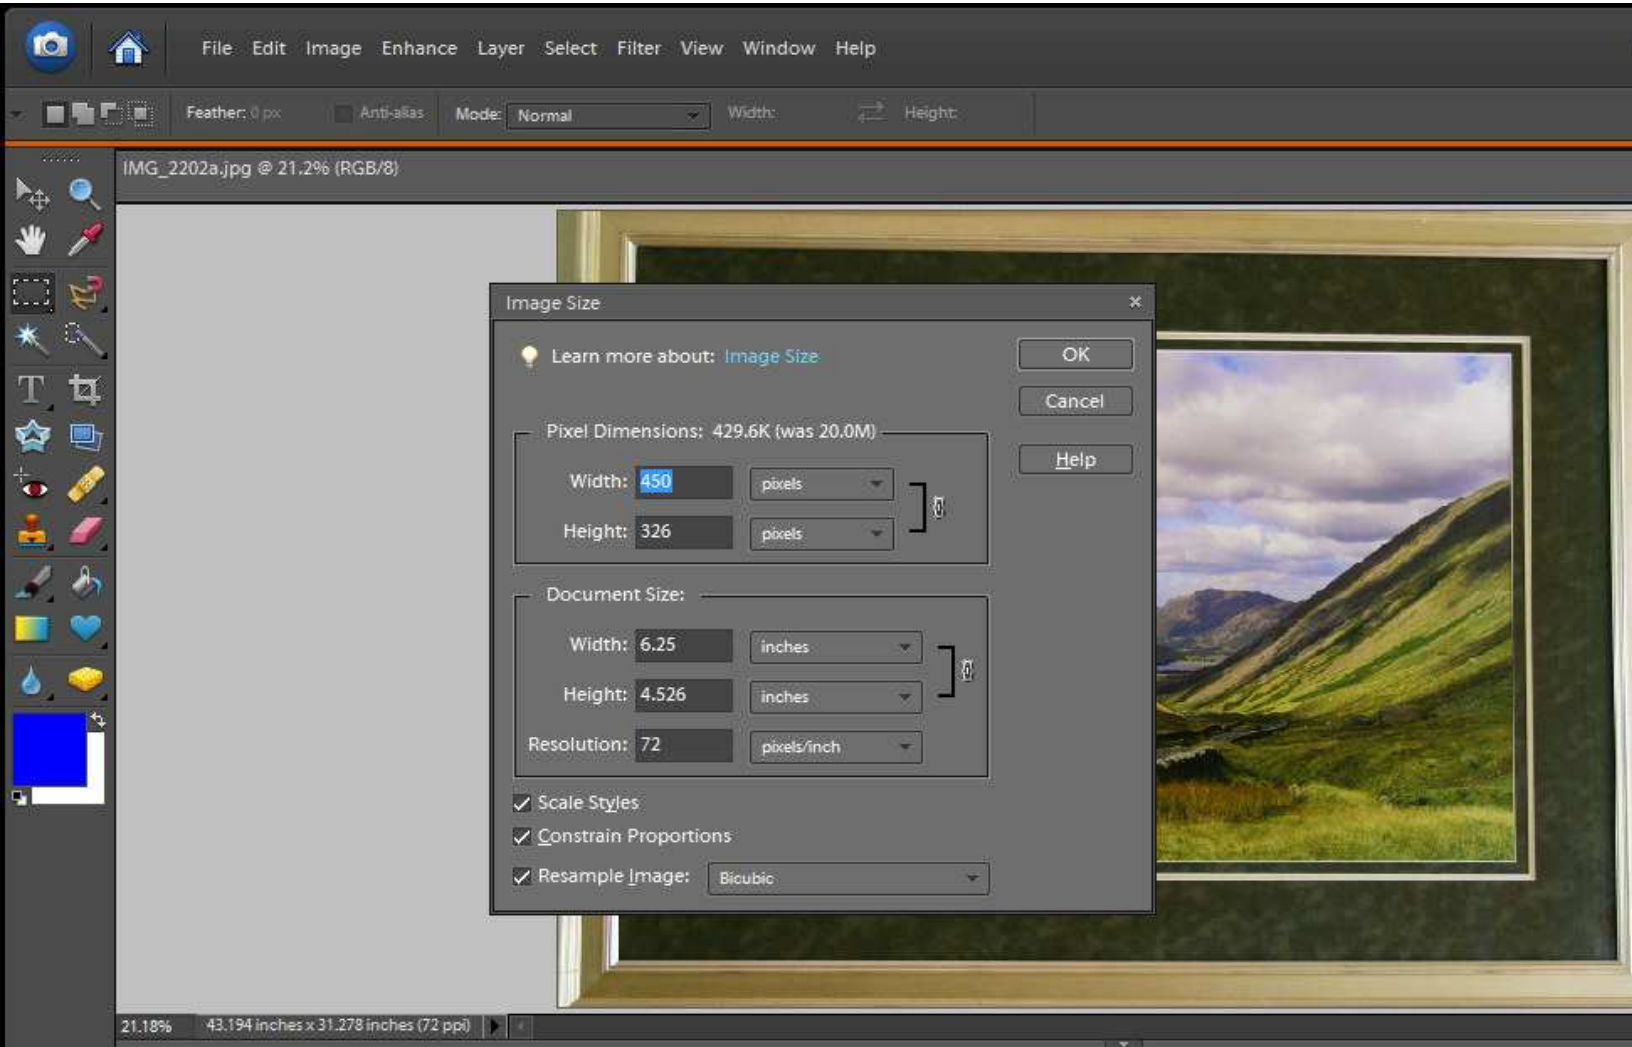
File Edit Image Enhance Layer Select Filter View Window Help

Feather: 0 px Anti-alias Mode: Normal Width: Height:

IMG_2202a.jpg @ 21.2% (RGB/8)

Image Size

Learn more about: Image Size

OK

Cancel

Help

Pixel Dimensions: 429.6K (was 20.0M)

Width: 450 pixels

Height: 326 pixels

Document Size:

Width: 6.25 inches

Height: 4.526 inches

Resolution: 72 pixels/inch

Scale Styles

Constrain Proportions

Resample Image: Bicubic

21.18% 43.194 inches x 31.278 inches (72 ppi)